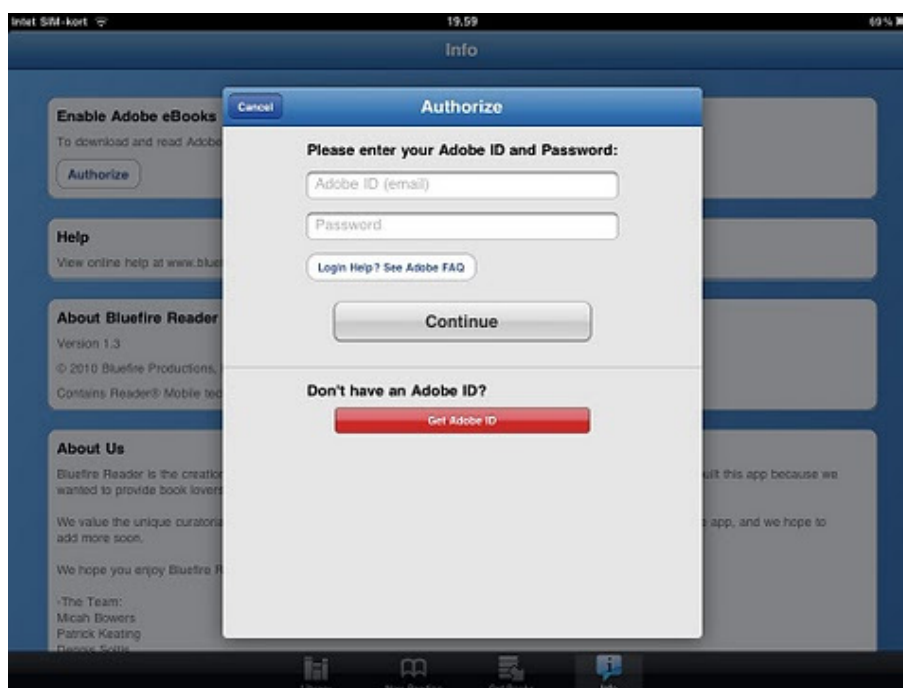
Intet SIM-kort
19.59
69 %

Info

Enable Adobe eBooks
To download and read Adobe
Authorize

Help
View online help at www.blue

About Bluefire Reader
Version 1.3
© 2010 Bluefire Productions,
Contains Reader® Mobile tec

About Us
Bluefire Reader is the creation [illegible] ult this app because we wanted to provide book lovers

We value the unique curatoria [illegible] app, and we hope to add more soon.

We hope you enjoy Bluefire R

-The Team:
Micah Bowers
Patrick Keating
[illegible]

Cancel
Authorize
Please enter your Adobe ID and Password:
Adobe ID (email)
Password
Login Help? See Adobe FAQ
Continue
Don't have an Adobe ID?
Get Adobe ID